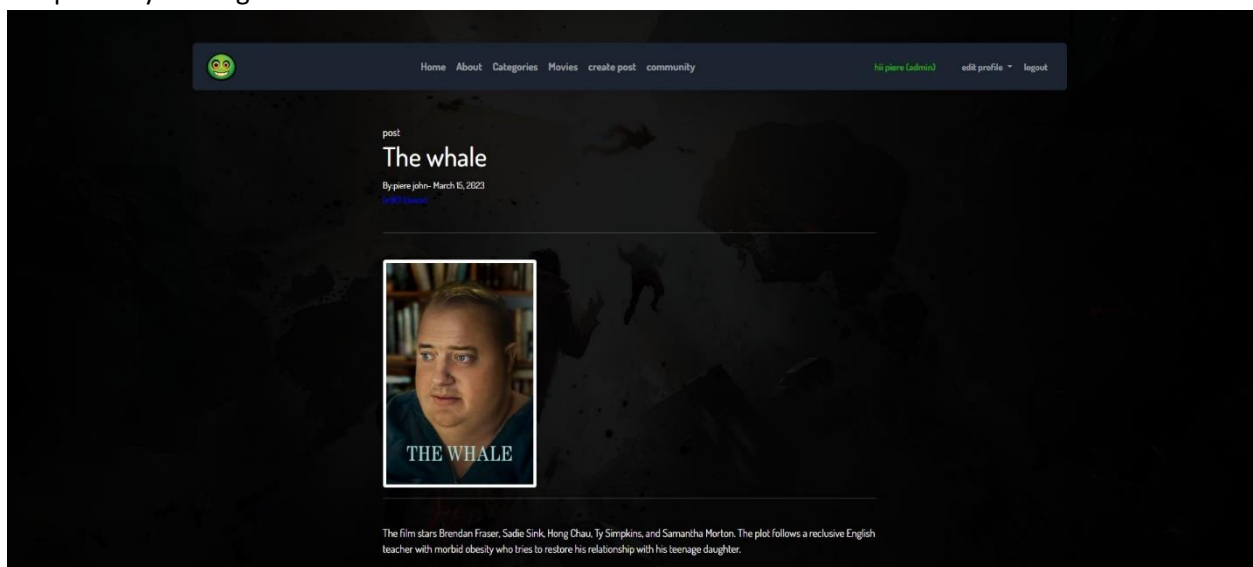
Home About Categories Movies create post community

hii piere (admin) edit profile logout

post

The whale

By:piere john- March 15, 2023

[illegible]

THE WHALE

The film stars Brendan Fraser, Sadie Sink, Hong Chau, Ty Simpkins, and Samantha Morton. The plot follows a reclusive English teacher with morbid obesity who tries to restore his relationship with his teenage daughter.